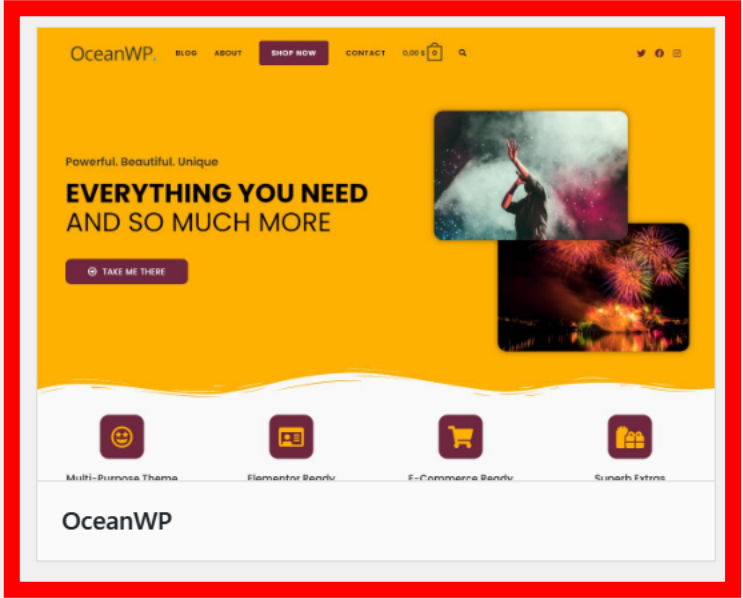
OceanWP.

BLOG ABOUT SHOP NOW CONTACT 0,00 $ 0

Powerful. Beautiful. Unique

EVERYTHING YOU NEED AND SO MUCH MORE

TAKE ME THERE

Multi-Purpose Theme

Elementor Ready

E-Commerce Ready

Superb Extras

OceanWP